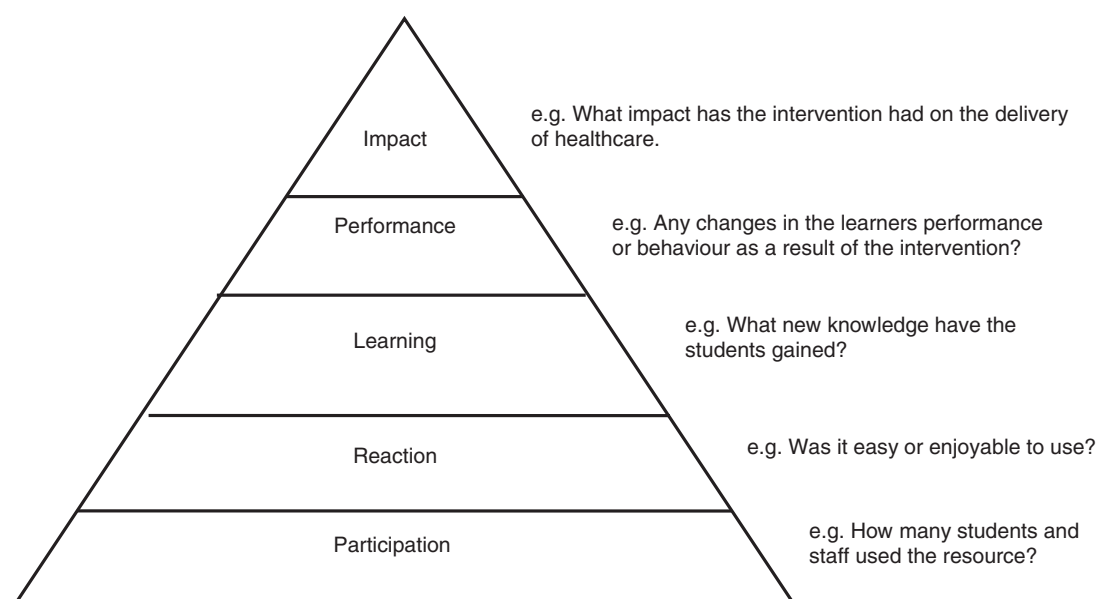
Impact

e.g. What impact has the intervention had on the delivery of healthcare.

Performance

e.g. Any changes in the learners performance or behaviour as a result of the intervention?

Learning

e.g. What new knowledge have the students gained?

Reaction

e.g. Was it easy or enjoyable to use?

Participation

e.g. How many students and staff used the resource?